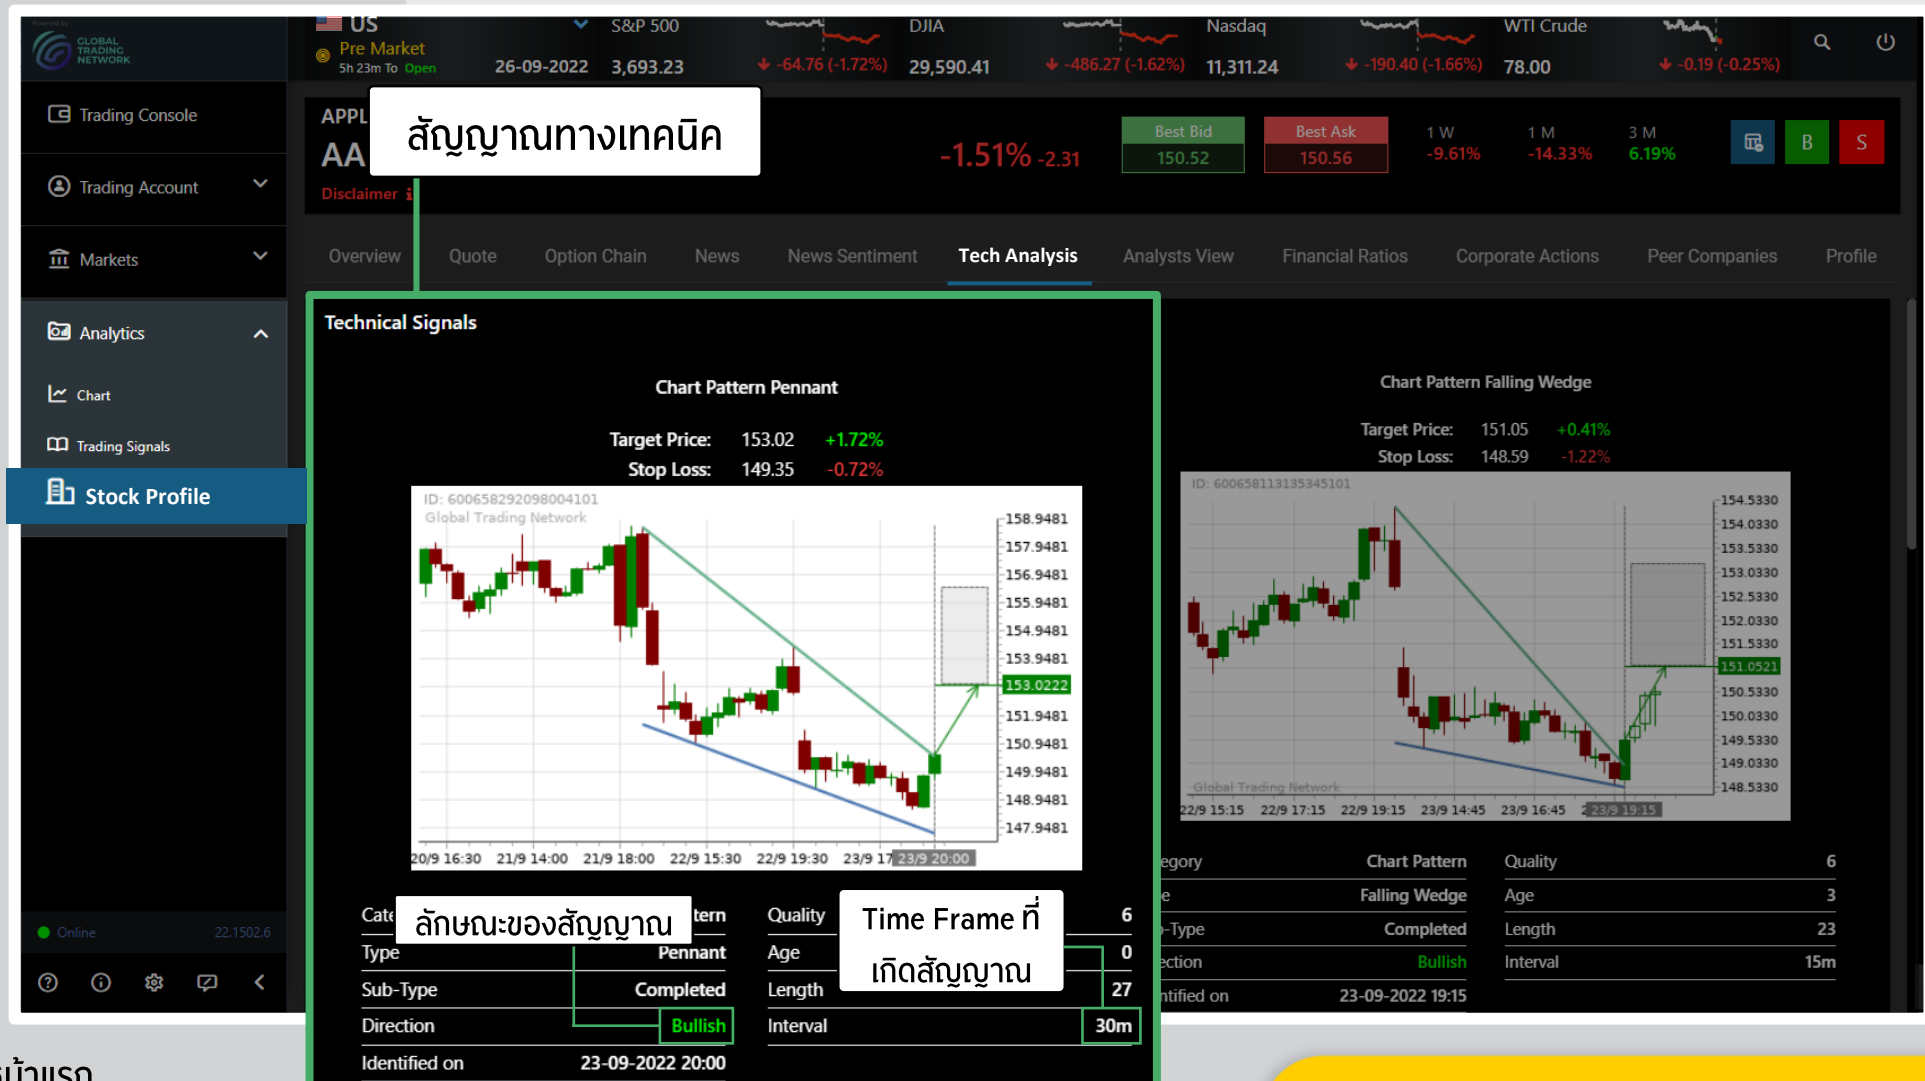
GLOBAL TRADING NETWORK

US
Pre Market
5h 23m To Open
26-09-2022

S&P 500
3,693.23
-64.76 (-1.72%)

DJIA
29,590.41
-486.27 (-1.62%)

Nasdaq
11,311.24
-190.40 (-1.66%)

WTI Crude
78.00
-0.19 (-0.25%)

Trading Console
Trading Account
Markets
Analytics
Chart
Trading Signals
Stock Profile

APPL
AA
Disclaimer

สัญญาณทางเทคนิค

-1.51% -2.31

Best Bid
150.52
Best Ask
150.56

1 W
-9.61%
1 M
-14.33%
3 M
6.19%

B S

Overview Quote Option Chain News News Sentiment Tech Analysis Analysts View Financial Ratios Corporate Actions Peer Companies Profile

Technical Signals

Chart Pattern Pennant
Target Price: 153.02 +1.72%
Stop Loss: 149.35 -0.72%

ID: 600658292098004101
Global Trading Network
158.9481
157.9481
156.9481
155.9481
154.9481
153.9481
153.0222
151.9481
150.9481
149.9481
148.9481
147.9481
20/9 16:30 21/9 14:00 21/9 18:00 22/9 15:30 22/9 19:30 23/9 17 23/9 20:00

Chart Pattern Falling Wedge
Target Price: 151.05 +0.41%
Stop Loss: 148.59 -1.22%

ID: 600658113135345101
154.5330
154.0330
153.5330
153.0330
152.5330
152.0330
151.5330
151.0521
150.5330
150.0330
149.5330
149.0330
148.5330
Global Trading Network
22/9 15:15 22/9 17:15 22/9 19:15 23/9 14:45 23/9 16:45 23/9 19:15

ลักษณะของสัญญาณ
Time Frame ที่เกิดสัญญาณ

| Cate | tern | Quality | 6 |
|---|---|---|---|
| Type | Pennant | Age | 0 |
| Sub-Type | Completed | Length | 27 |
| Direction | Bullish | Interval | 30m |
| Identified on | 23-09-2022 20:00 | | |

| egory | Chart Pattern | Quality | 6 |
|---|---|---|---|
| e | Falling Wedge | Age | 3 |
| -Type | Completed | Length | 23 |
| ection | Bullish | Interval | 15m |
| ntified on | 23-09-2022 19:15 | | |

Online 22.1502.6

น้าแรก